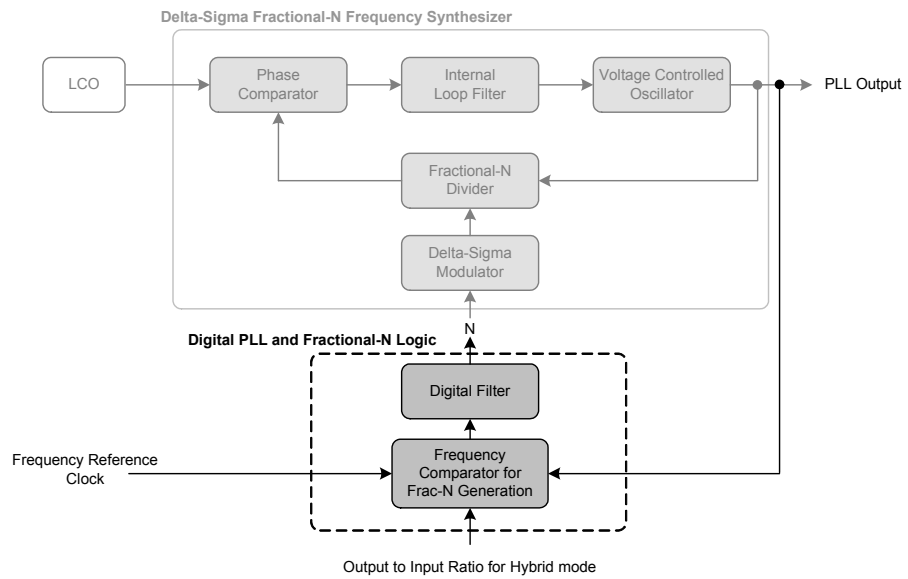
Delta-Sigma Fractional-N Frequency Synthesizer

LCO

Phase Comparator

Internal Loop Filter

Voltage Controlled Oscillator

PLL Output

Fractional-N Divider

Delta-Sigma Modulator

N

Digital PLL and Fractional-N Logic

Digital Filter

Frequency Reference Clock

Frequency Comparator for Frac-N Generation

Output to Input Ratio for Hybrid mode